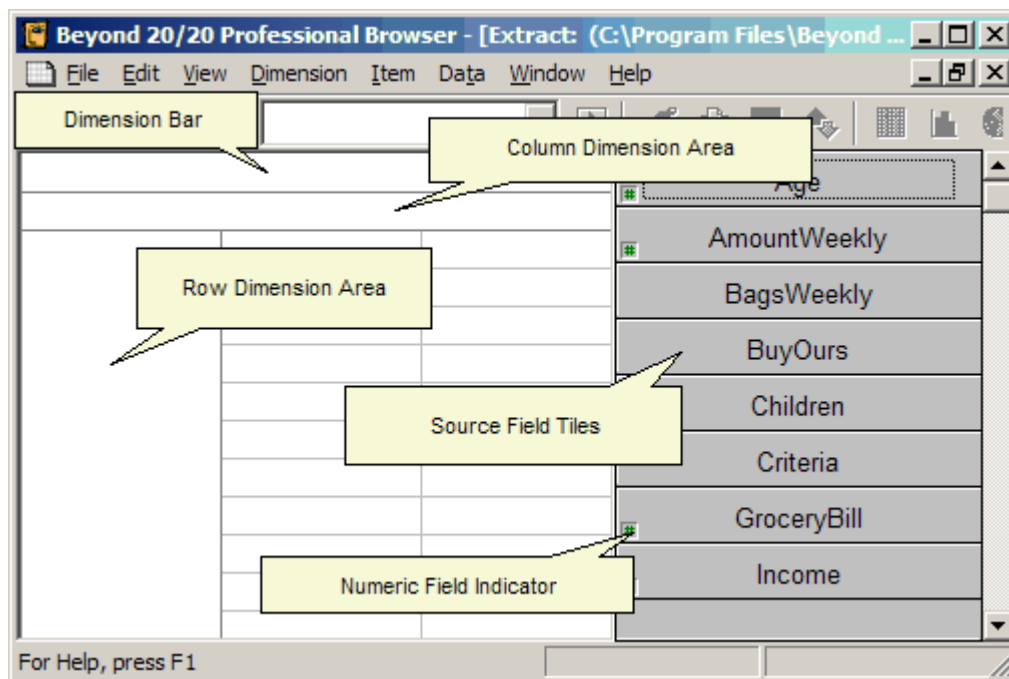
Beyond 20/20 Professional Browser - [Extract: (C:\Program Files\Beyond ...

File Edit View Dimension Item Data Window Help

Dimension Bar

Column Dimension Area

Age

AmountWeekly

Row Dimension Area

BagsWeekly

BuyOurs

Children

Source Field Tiles

Criteria

GroceryBill

Income

Numeric Field Indicator

For Help, press F1